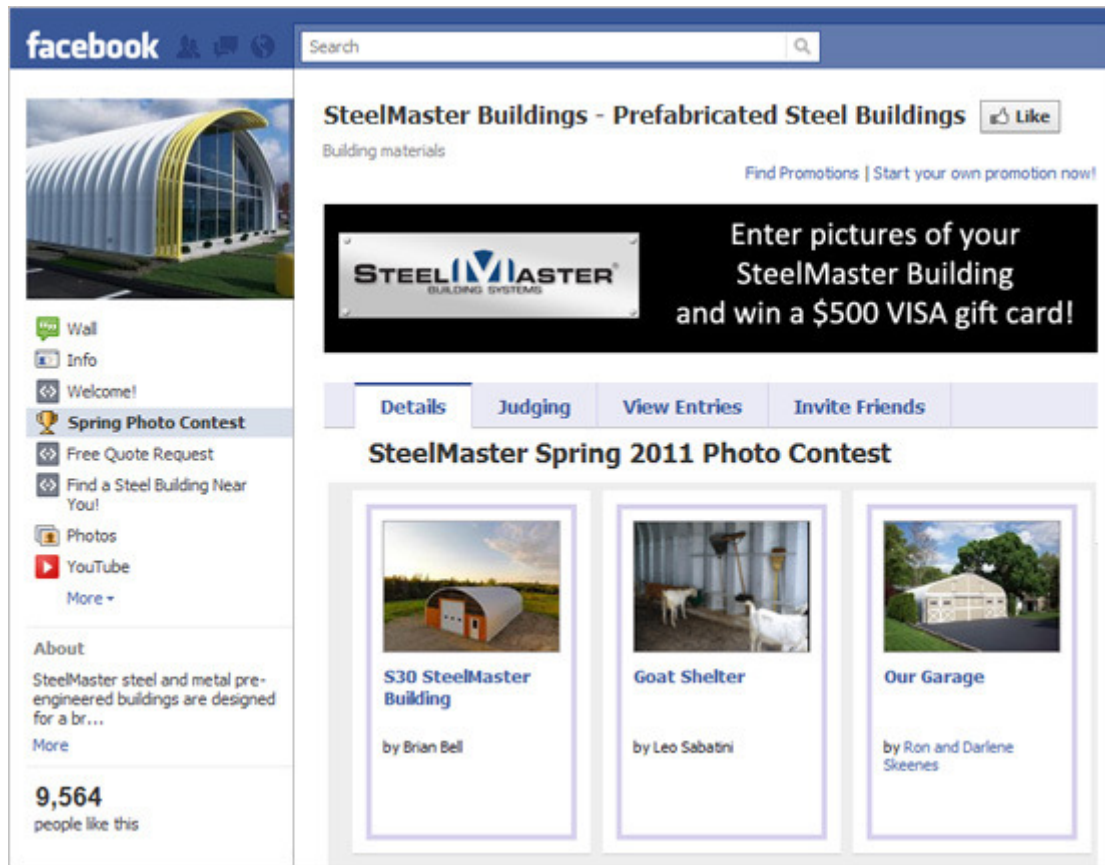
facebook

Search

Wall
Info
Welcome!
Spring Photo Contest
Free Quote Request
Find a Steel Building Near You!
Photos
YouTube
More

About
SteelMaster steel and metal pre-engineered buildings are designed for a br...
More

9,564
people like this

SteelMaster Buildings - Prefabricated Steel Buildings
Like
Building materials

Find Promotions | Start your own promotion now!

STEELMASTER BUILDING SYSTEMS

Enter pictures of your SteelMaster Building and win a $500 VISA gift card!

Details | Judging | View Entries | Invite Friends

SteelMaster Spring 2011 Photo Contest

S30 SteelMaster Building
by Brian Bell

Goat Shelter
by Leo Sabatini

Our Garage
by Ron and Darlene Skeenes